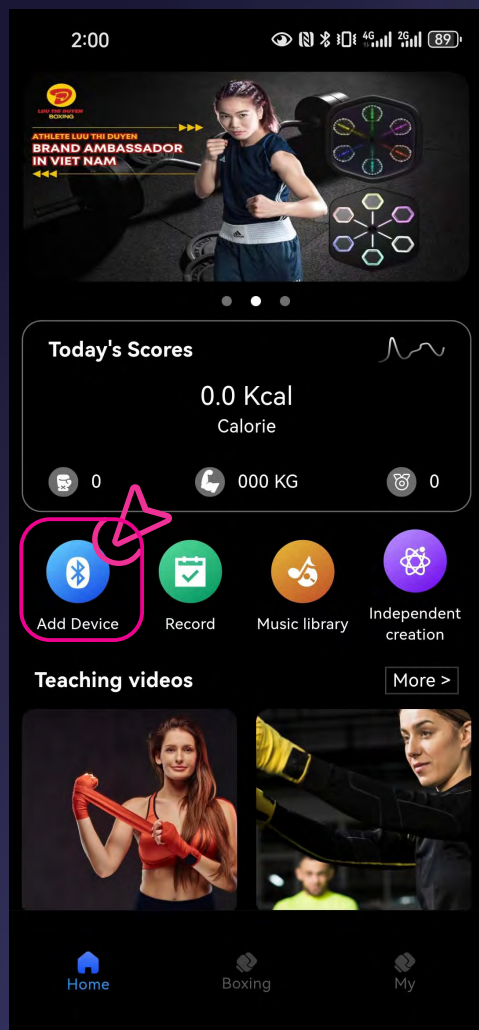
2:00 89

LUU THI DUYEN BOXING

ATHLETE LUU THI DUYEN
BRAND AMBASSADOR IN VIET NAM

Today's Scores

0.0 Kcal
Calorie

0 000 KG 0

Add Device Record Music library Independent creation

Teaching videos More >

Home Boxing My